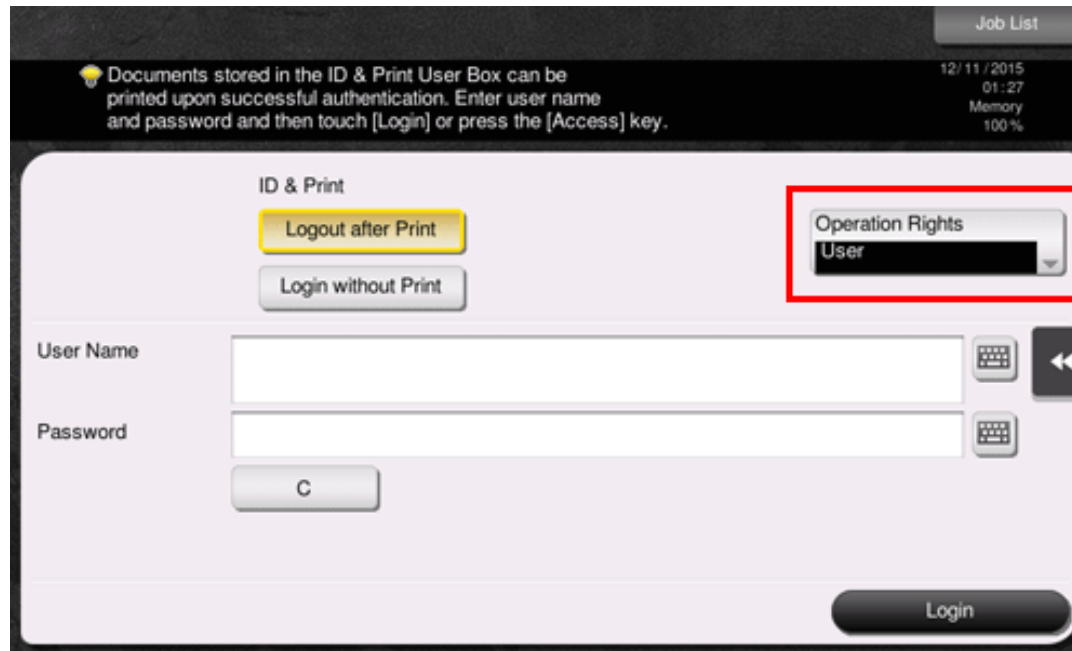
Job List

Documents stored in the ID & Print User Box can be printed upon successful authentication. Enter user name and password and then touch [Login] or press the [Access] key.

12/11/2015
01:27
Memory
100%

ID & Print

Logout after Print

Login without Print

Operation Rights
User

User Name

Password

C

Login